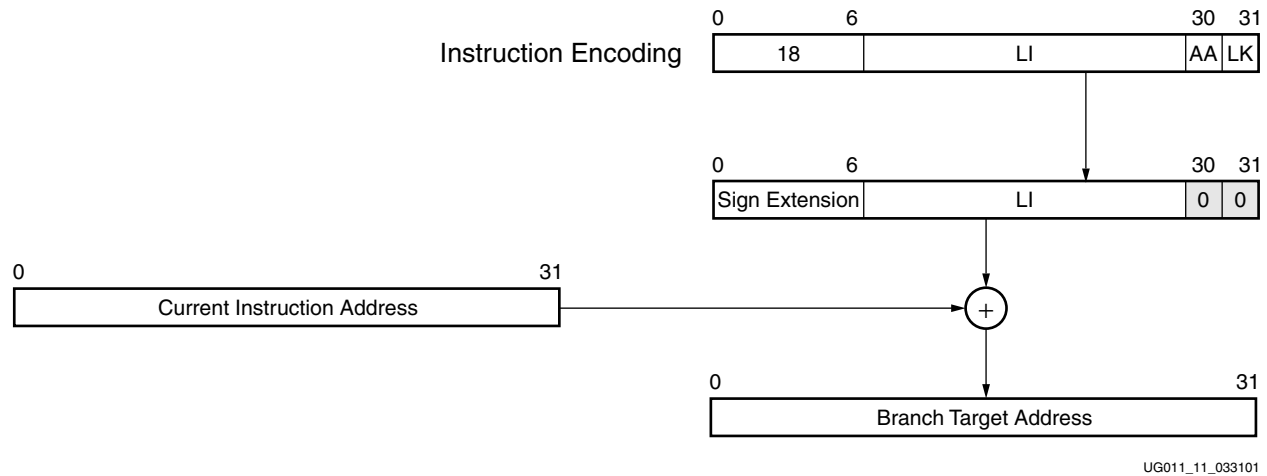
Instruction Encoding

| 0 18 | 6 LI | 30 AA | 31 LK |
|---|---|---|---|

| 0 Sign Extension | 6 LI | 30 0 | 31 0 |
|---|---|---|---|

0 31
Current Instruction Address

+

0 31
Branch Target Address

UG011_11_033101